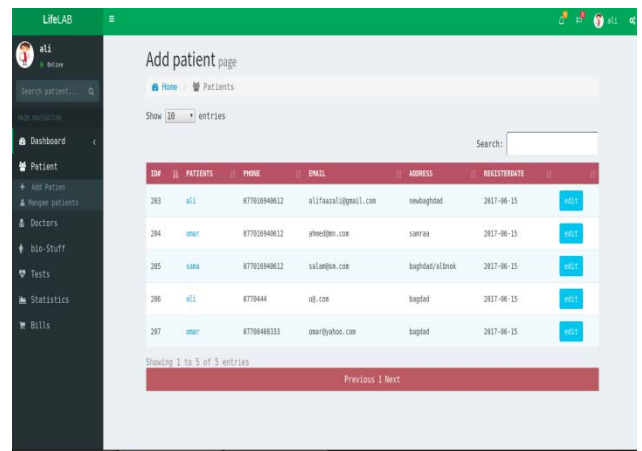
LifeLAB

ali
Online

Search patient...

MAIN NAVIGATION

Dashboard

Patient

Add Patien

Mangae patients

Doctors

bio-Stuff

Tests

Statistics

Bills

ali

Add patient page

Home / Patients

Show 10 entries

Search:

| ID# | PATIENTS | PHONE | EMAIL | ADDRESS | REGISTERDATE | |
|---|---|---|---|---|---|---|
| 203 | ali | 077016940612 | alifaazali@gmail.com | newbaghdad | 2017-06-15 | edit |
| 204 | omar | 077016940612 | ahmed@mn.com | sanraa | 2017-06-15 | edit |
| 205 | sama | 077016940612 | salam@sm.com | baghdad/albnok | 2017-06-15 | edit |
| 206 | ali | 0770444 | u@.com | bagdad | 2017-06-15 | edit |
| 207 | omar | 07708468333 | omar@yahoo.com | bagdad | 2017-06-15 | edit |

Showing 1 to 5 of 5 entries

Previous 1 Next